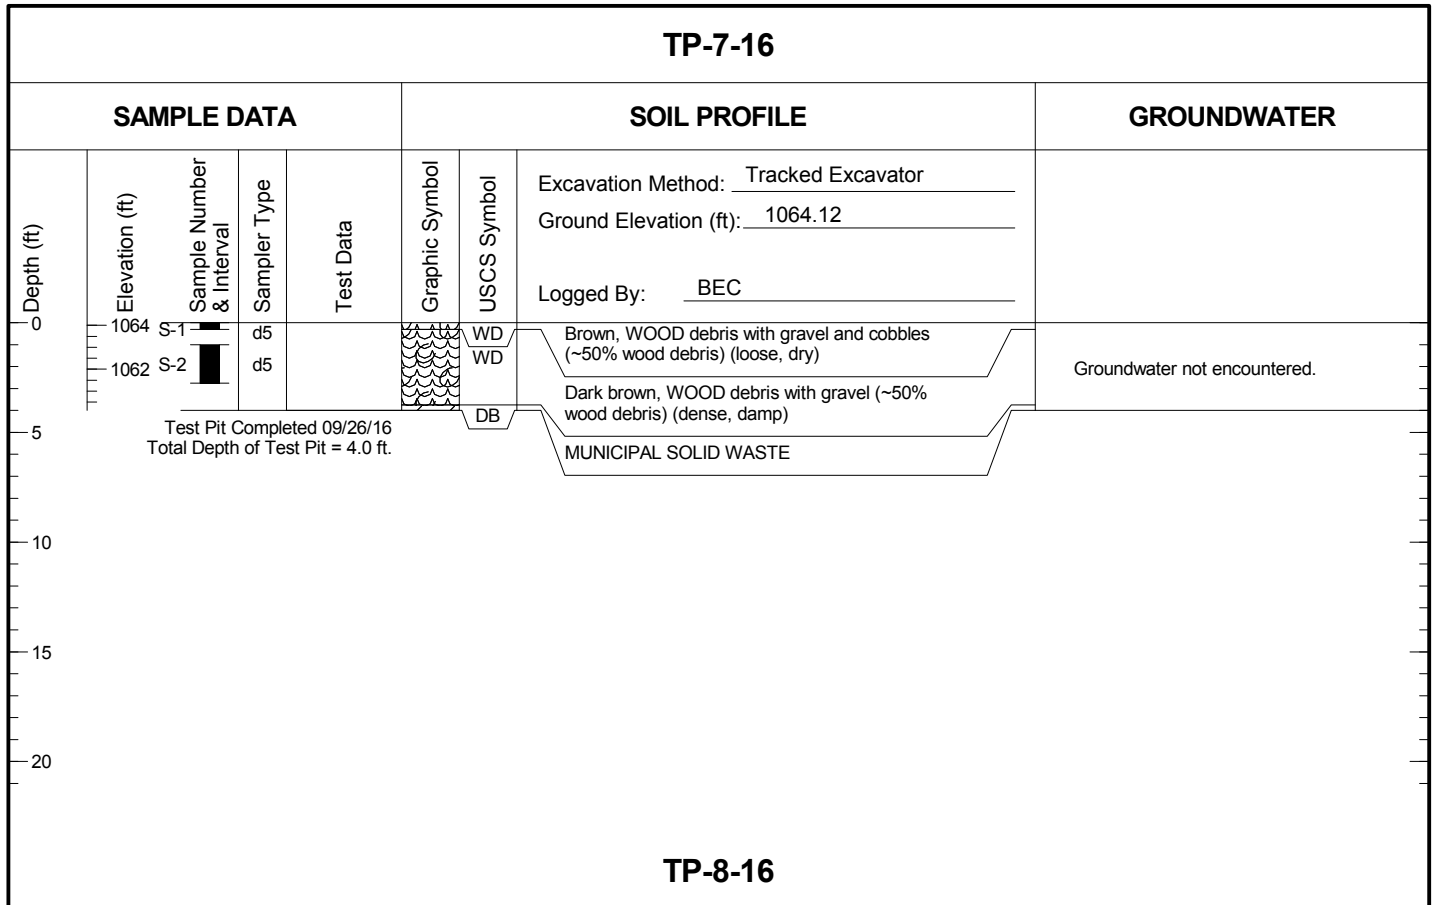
TP-7-16

SAMPLE DATA

SOIL PROFILE

GROUNDWATER

Depth (ft)

Elevation (ft)

Sample Number & Interval

Sampler Type

Test Data

Graphic Symbol

USCS Symbol

Excavation Method: Tracked Excavator

Ground Elevation (ft): 1064.12

Logged By: BEC

0

1064 S-1 d5

1062 S-2 d5

WD

WD

Brown, WOOD debris with gravel and cobbles (~50% wood debris) (loose, dry)

Dark brown, WOOD debris with gravel (~50% wood debris) (dense, damp)

DB

MUNICIPAL SOLID WASTE

Groundwater not encountered.

5

Test Pit Completed 09/26/16
Total Depth of Test Pit = 4.0 ft.

10

15

20

TP-8-16